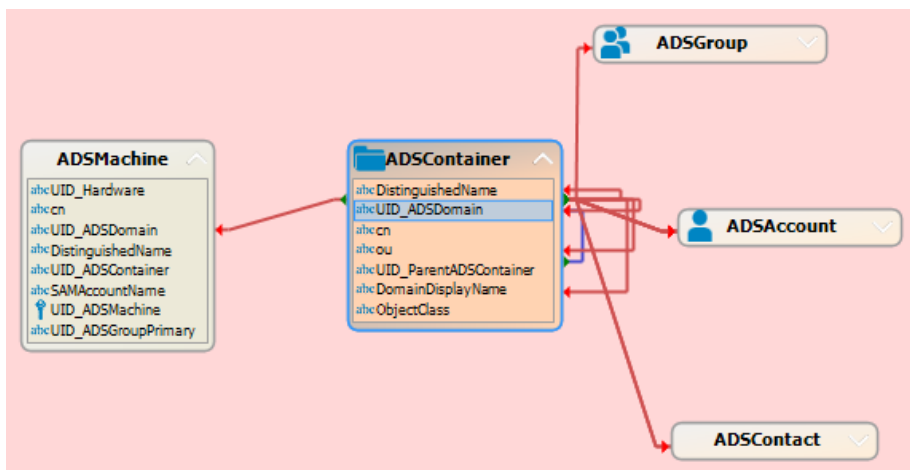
ADSGroup

ADSMachine
abcUID_Hardware
abccn
abcUID_ADSDomain
abcDistinguishedName
abcUID_ADSContainer
abcSAMAccountName
UID_ADSMachine
abcUID_ADSGroupPrimary

ADSContainer
abcDistinguishedName
abcUID_ADSDomain
abccn
abcou
abcUID_ParentADSContainer
abcDomainDisplayName
abcObjectClass

ADSAccount

ADSContact